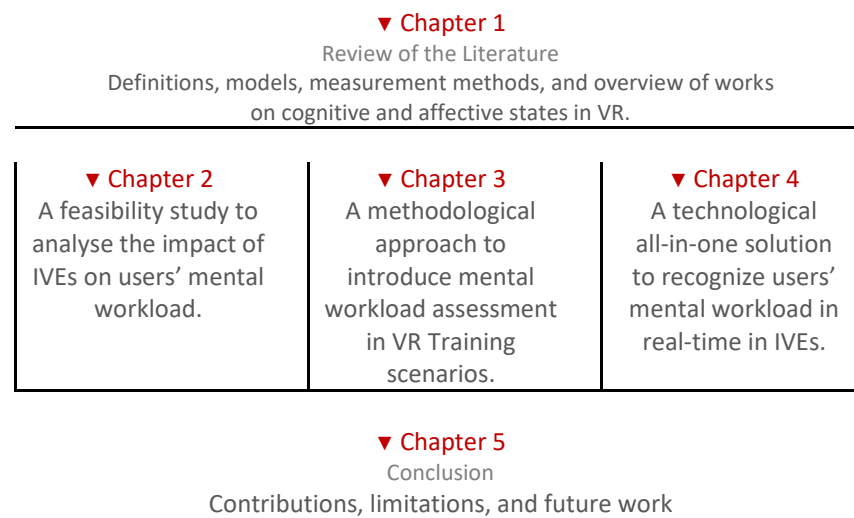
▼ Chapter 1
Review of the Literature
Definitions, models, measurement methods, and overview of works on cognitive and affective states in VR.

▼ Chapter 2
A feasibility study to analyse the impact of IVEs on users' mental workload.

▼ Chapter 3
A methodological approach to introduce mental workload assessment in VR Training scenarios.

▼ Chapter 4
A technological all-in-one solution to recognize users' mental workload in real-time in IVEs.

▼ Chapter 5
Conclusion
Contributions, limitations, and future work